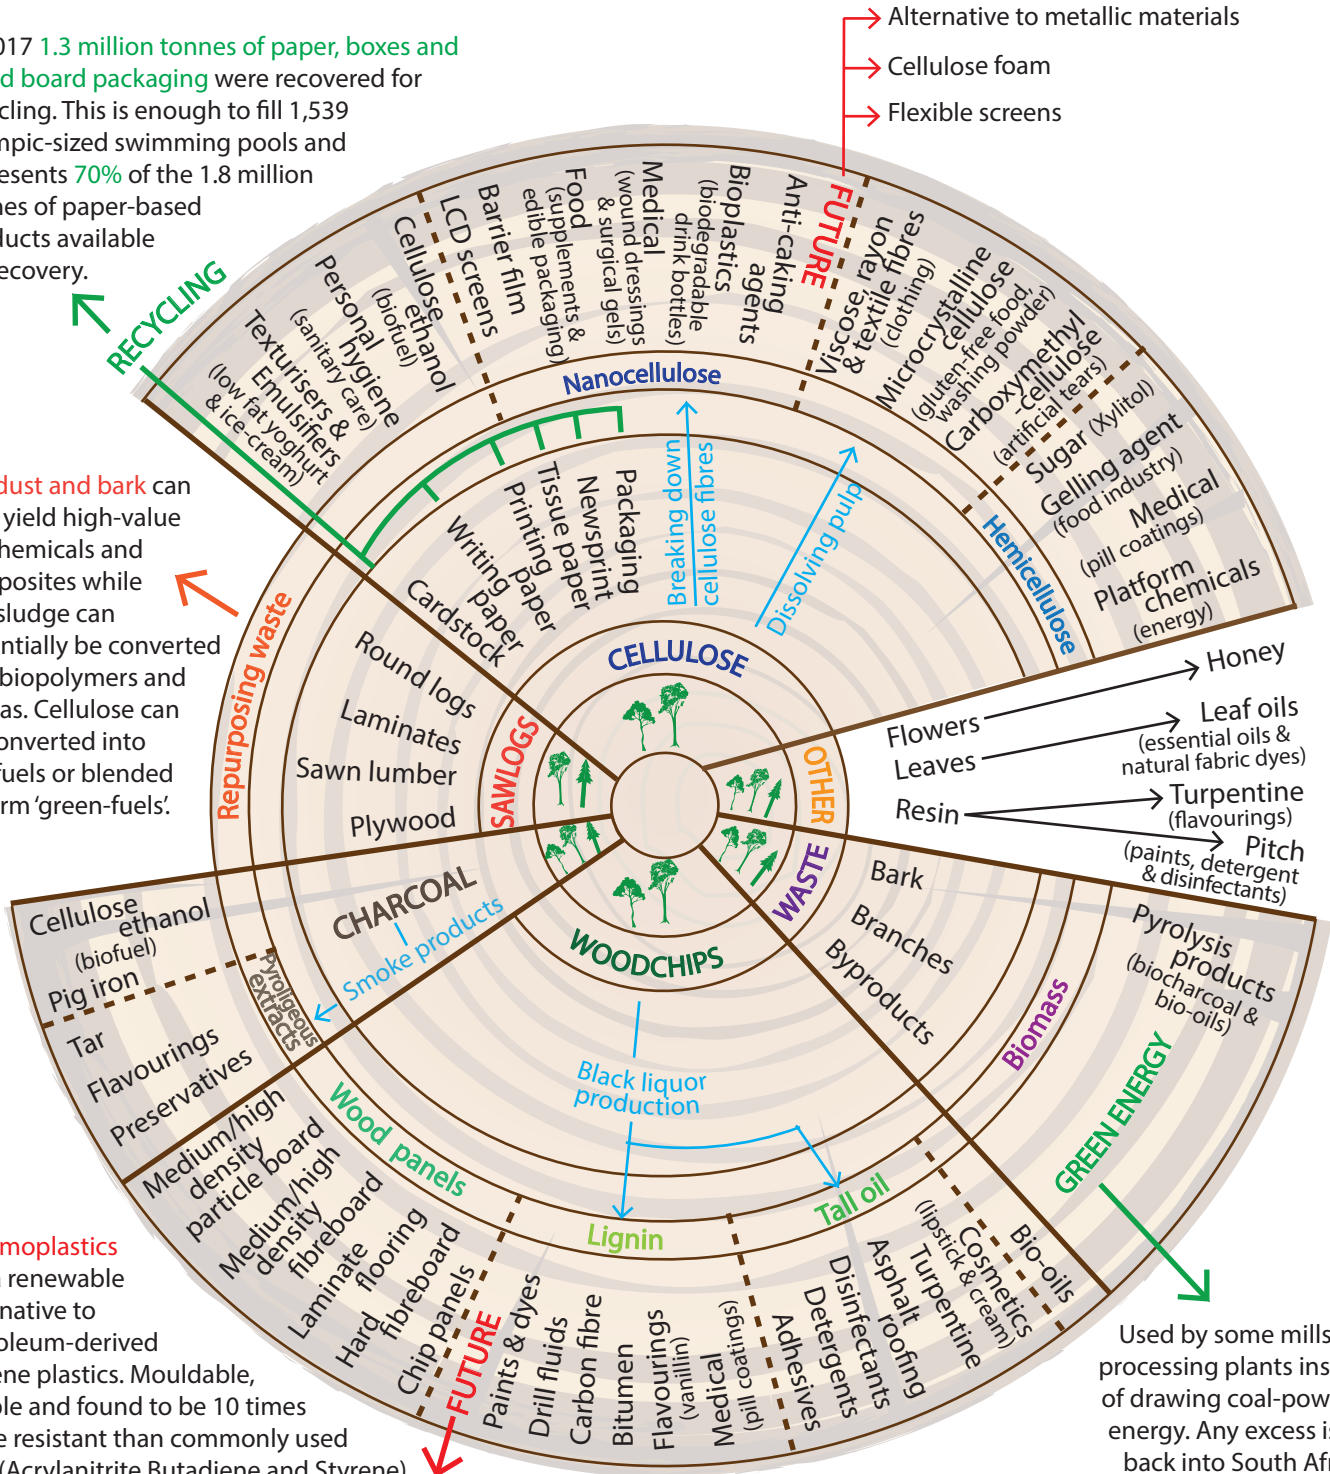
017 1.3 million tonnes of paper, boxes and d board packaging were recovered for cling. This is enough to fill 1,539 mpic-sized swimming pools and esents 70% of the 1.8 million nes of paper-based ducts available ecovery.

dust and bark can yield high-value hemicals and posites while sludge can ntially be converted biopolymers and as. Cellulose can onverted into fuels or blended rm 'green-fuels'.

moplastics renewable native to oleum-derived ene plastics. Mouldable, ble and found to be 10 times e resistant than commonly used (Acrylanitrite Butadiene and Styrene)

Alternative to metallic materials
Cellulose foam
Flexible screens

RECYCLING
Cellulose ethanol (biofuel)
Personal hygiene (sanitary care)
Texturisers & Emulsifiers (low fat yoghurt & ice-cream)
LCD screens
Barrier film
Food (supplements & edible packaging)
Medical (wound dressings & surgical gels)
Bioplastics (biodegradable drink bottles)
Anti-caking agents
FUTURE
Viscose, rayon & textile fibres (clothing)
Microcrystalline cellulose (gluten-free food, washing powder)
Carboxymethyl-cellulose (artificial tears)
Sugar (Xylitol)
Gelling agent (food industry)
Medical (pill coatings)
Platform chemicals (energy)
Nanocellulose
Hemicellulose
Breaking down cellulose fibres
Dissolving pulp
Packaging
Newsprint
Tissue paper
Printing paper
Writing paper
Cardstock
CELLULOSE
Repurposing waste
Round logs
Laminates
Sawn lumber
Plywood
SAWLOGS
OTHER
Flowers
Leaves
Resin
Honey
Leaf oils (essential oils & natural fabric dyes)
Turpentine (flavourings)
Pitch (paints, detergent & disinfectants)
WASTE
Bark
Branches
Byproducts
Biomass
Pyrolysis products (biocharcoal & bio-oils)
GREEN ENERGY
CHARCOAL
Smoke products
Cellulose ethanol (biofuel)
Pig iron
Pyroligeous extracts
Tar
Flavourings
Preservatives
WOODCHIPS
Black liquor production
Wood panels
Medium/high density particle board
Medium/high density fibreboard
Laminate flooring
Hard fibreboard
Chip panels
FUTURE
Lignin
Tall oil
Paints & dyes
Drill fluids
Carbon fibre
Bitumen
Flavourings (vanillin)
Medical (pill coatings)
Adhesives
Detergents
Disinfectants
Asphalt roofing
Turpentine
Cosmetics (lipstick & cream)
Bio-oils

Used by some mills processing plants ins of drawing coal-pow energy. Any excess i back into South Af